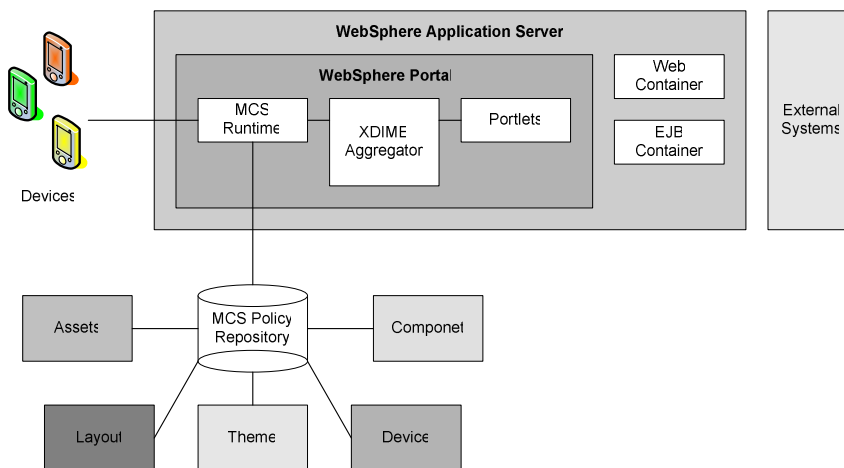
WebSphere Application Server

WebSphere Portal

MCS Runtime

XDIME Aggregator

Portlets

Web Container

EJB Container

External Systems

Devices

Assets

MCS Policy Repository

Componet

Layout

Theme

Device